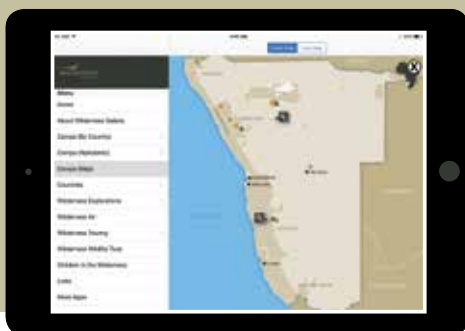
Menu
Home
About Wilderness Safaris
Camps (By Country)
Camps (Alphabetic)
Camps Maps
Countries
Wilderness Explorations
Wilderness Air
Wilderness Journey
Wilderness Wildlife Trust
Children in the Wilderness
Links
More Apps